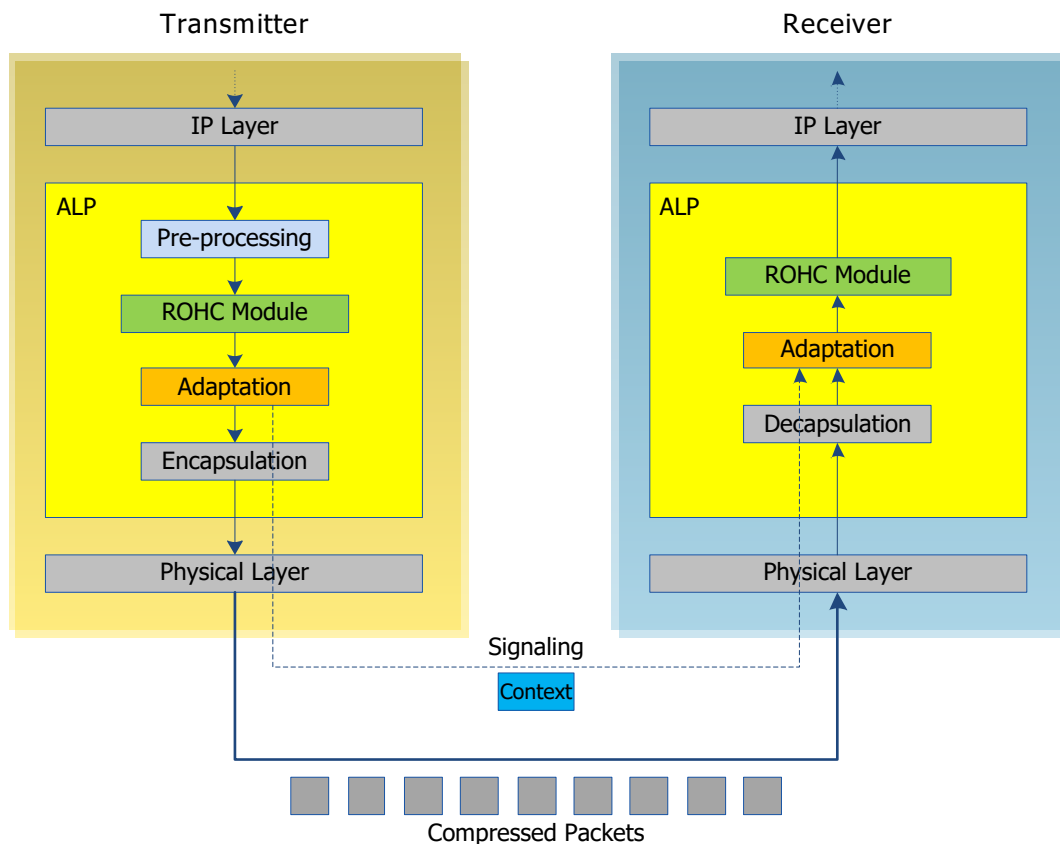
Transmitter

IP Layer

ALP

Pre-processing

ROHC Module

Adaptation

Encapsulation

Physical Layer

Receiver

IP Layer

ALP

ROHC Module

Adaptation

Decapsulation

Physical Layer

Signaling

Context

Compressed Packets